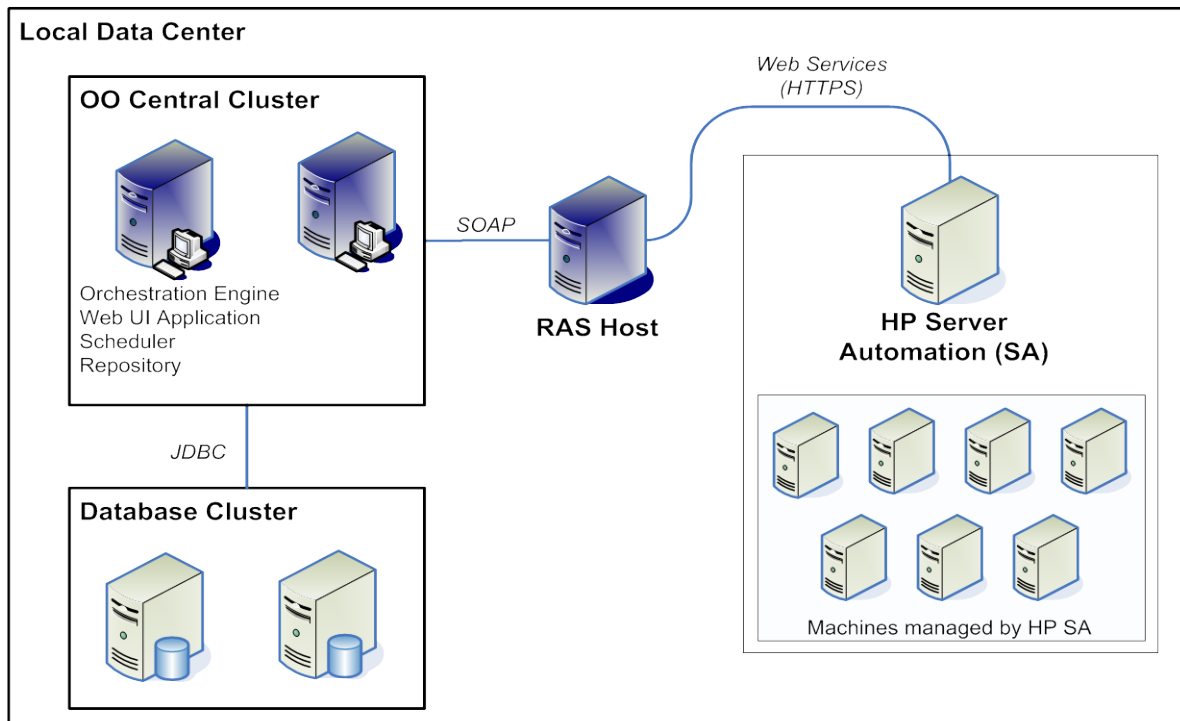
Local Data Center

OO Central Cluster

Orchestration Engine
Web UI Application
Scheduler
Repository

SOAP

Web Services
(HTTPS)

RAS Host

HP Server
Automation (SA)

JDBC

Database Cluster

Machines managed by HP SA